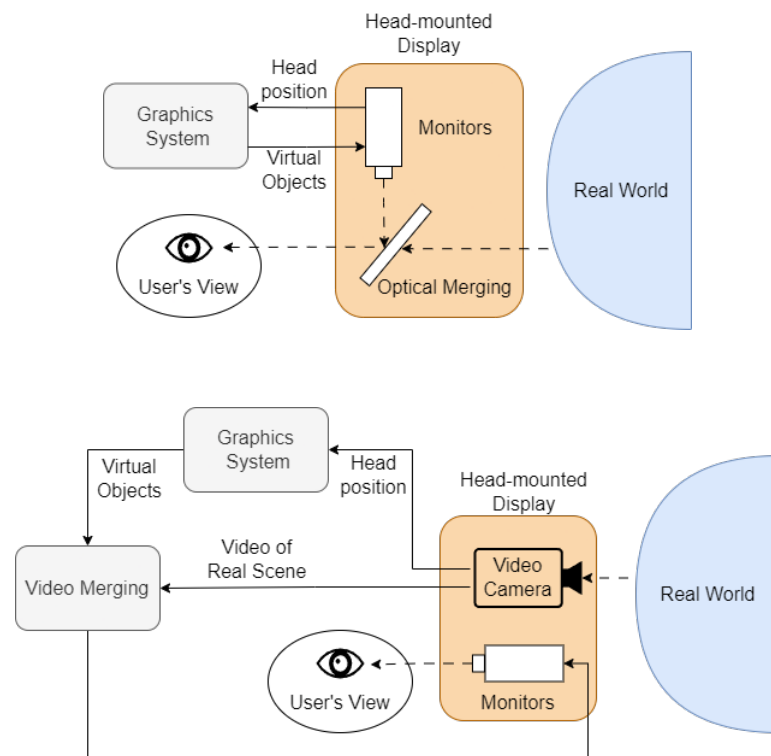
Head-mounted Display

Head position

Graphics System

Monitors

Virtual Objects

Real World

User's View

Optical Merging

Graphics System

Virtual Objects

Head position

Head-mounted Display

Video of Real Scene

Video Merging

Video Camera

Real World

User's View

Monitors